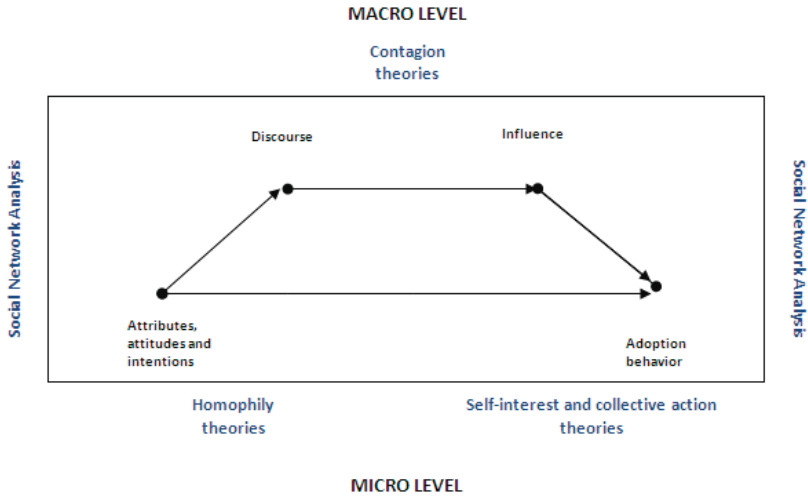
MACRO LEVEL

Contagion theories

Social Network Analysis

Discourse

Influence

Social Network Analysis

Attributes, attitudes and intentions

Adoption behavior

Homophily theories

Self-interest and collective action theories

MICRO LEVEL